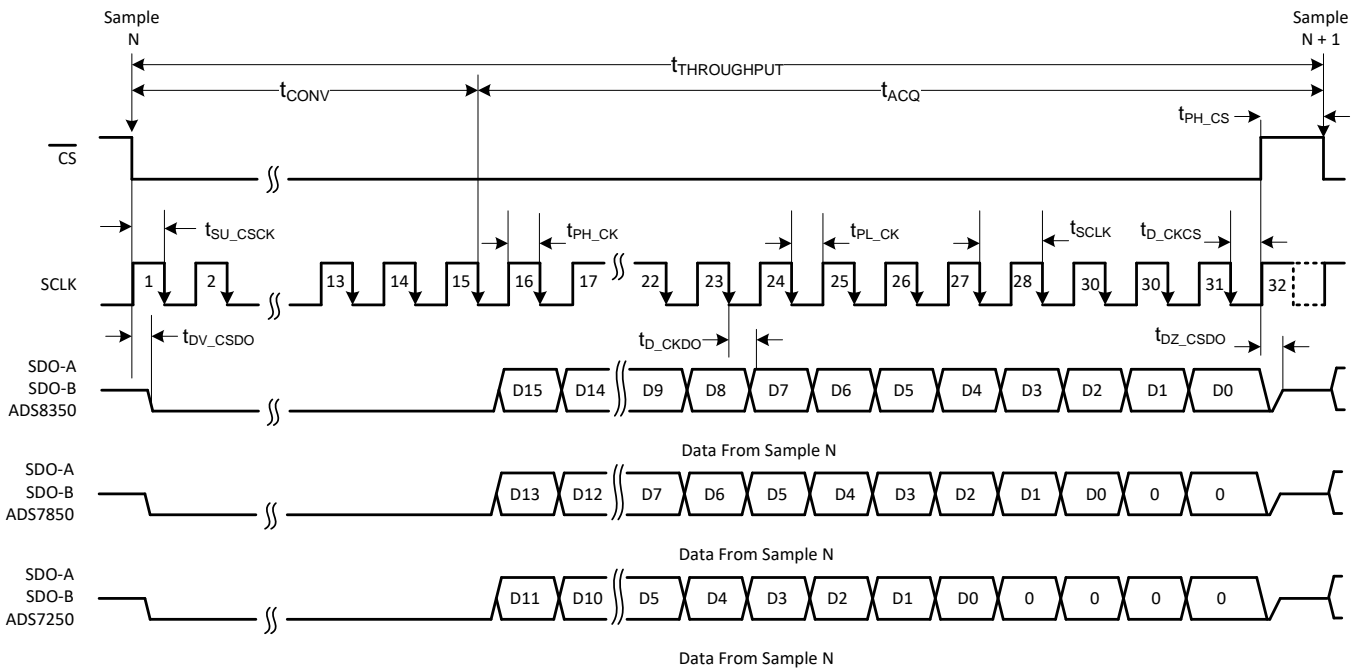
Sample N

Sample N + 1

$t_{THROUGHPUT}$

$t_{CONV}$

$t_{ACQ}$

$t_{PH\_CS}$

$\overline{CS}$

$t_{SU\_CSCK}$

$t_{PH\_CK}$

$t_{PL\_CK}$

$t_{SCLK}$

$t_{D\_CKCS}$

SCLK

1 2 13 14 15 16 17 22 23 24 25 26 27 28 30 30 31 32

$t_{DV\_CSDO}$

$t_{D\_CKDO}$

$t_{DZ\_CSDO}$

SDO-A
SDO-B
ADS8350

D15 D14 D9 D8 D7 D6 D5 D4 D3 D2 D1 D0

Data From Sample N

SDO-A
SDO-B
ADS7850

D13 D12 D7 D6 D5 D4 D3 D2 D1 D0 0 0

Data From Sample N

SDO-A
SDO-B
ADS7250

D11 D10 D5 D4 D3 D2 D1 D0 0 0 0 0

Data From Sample N